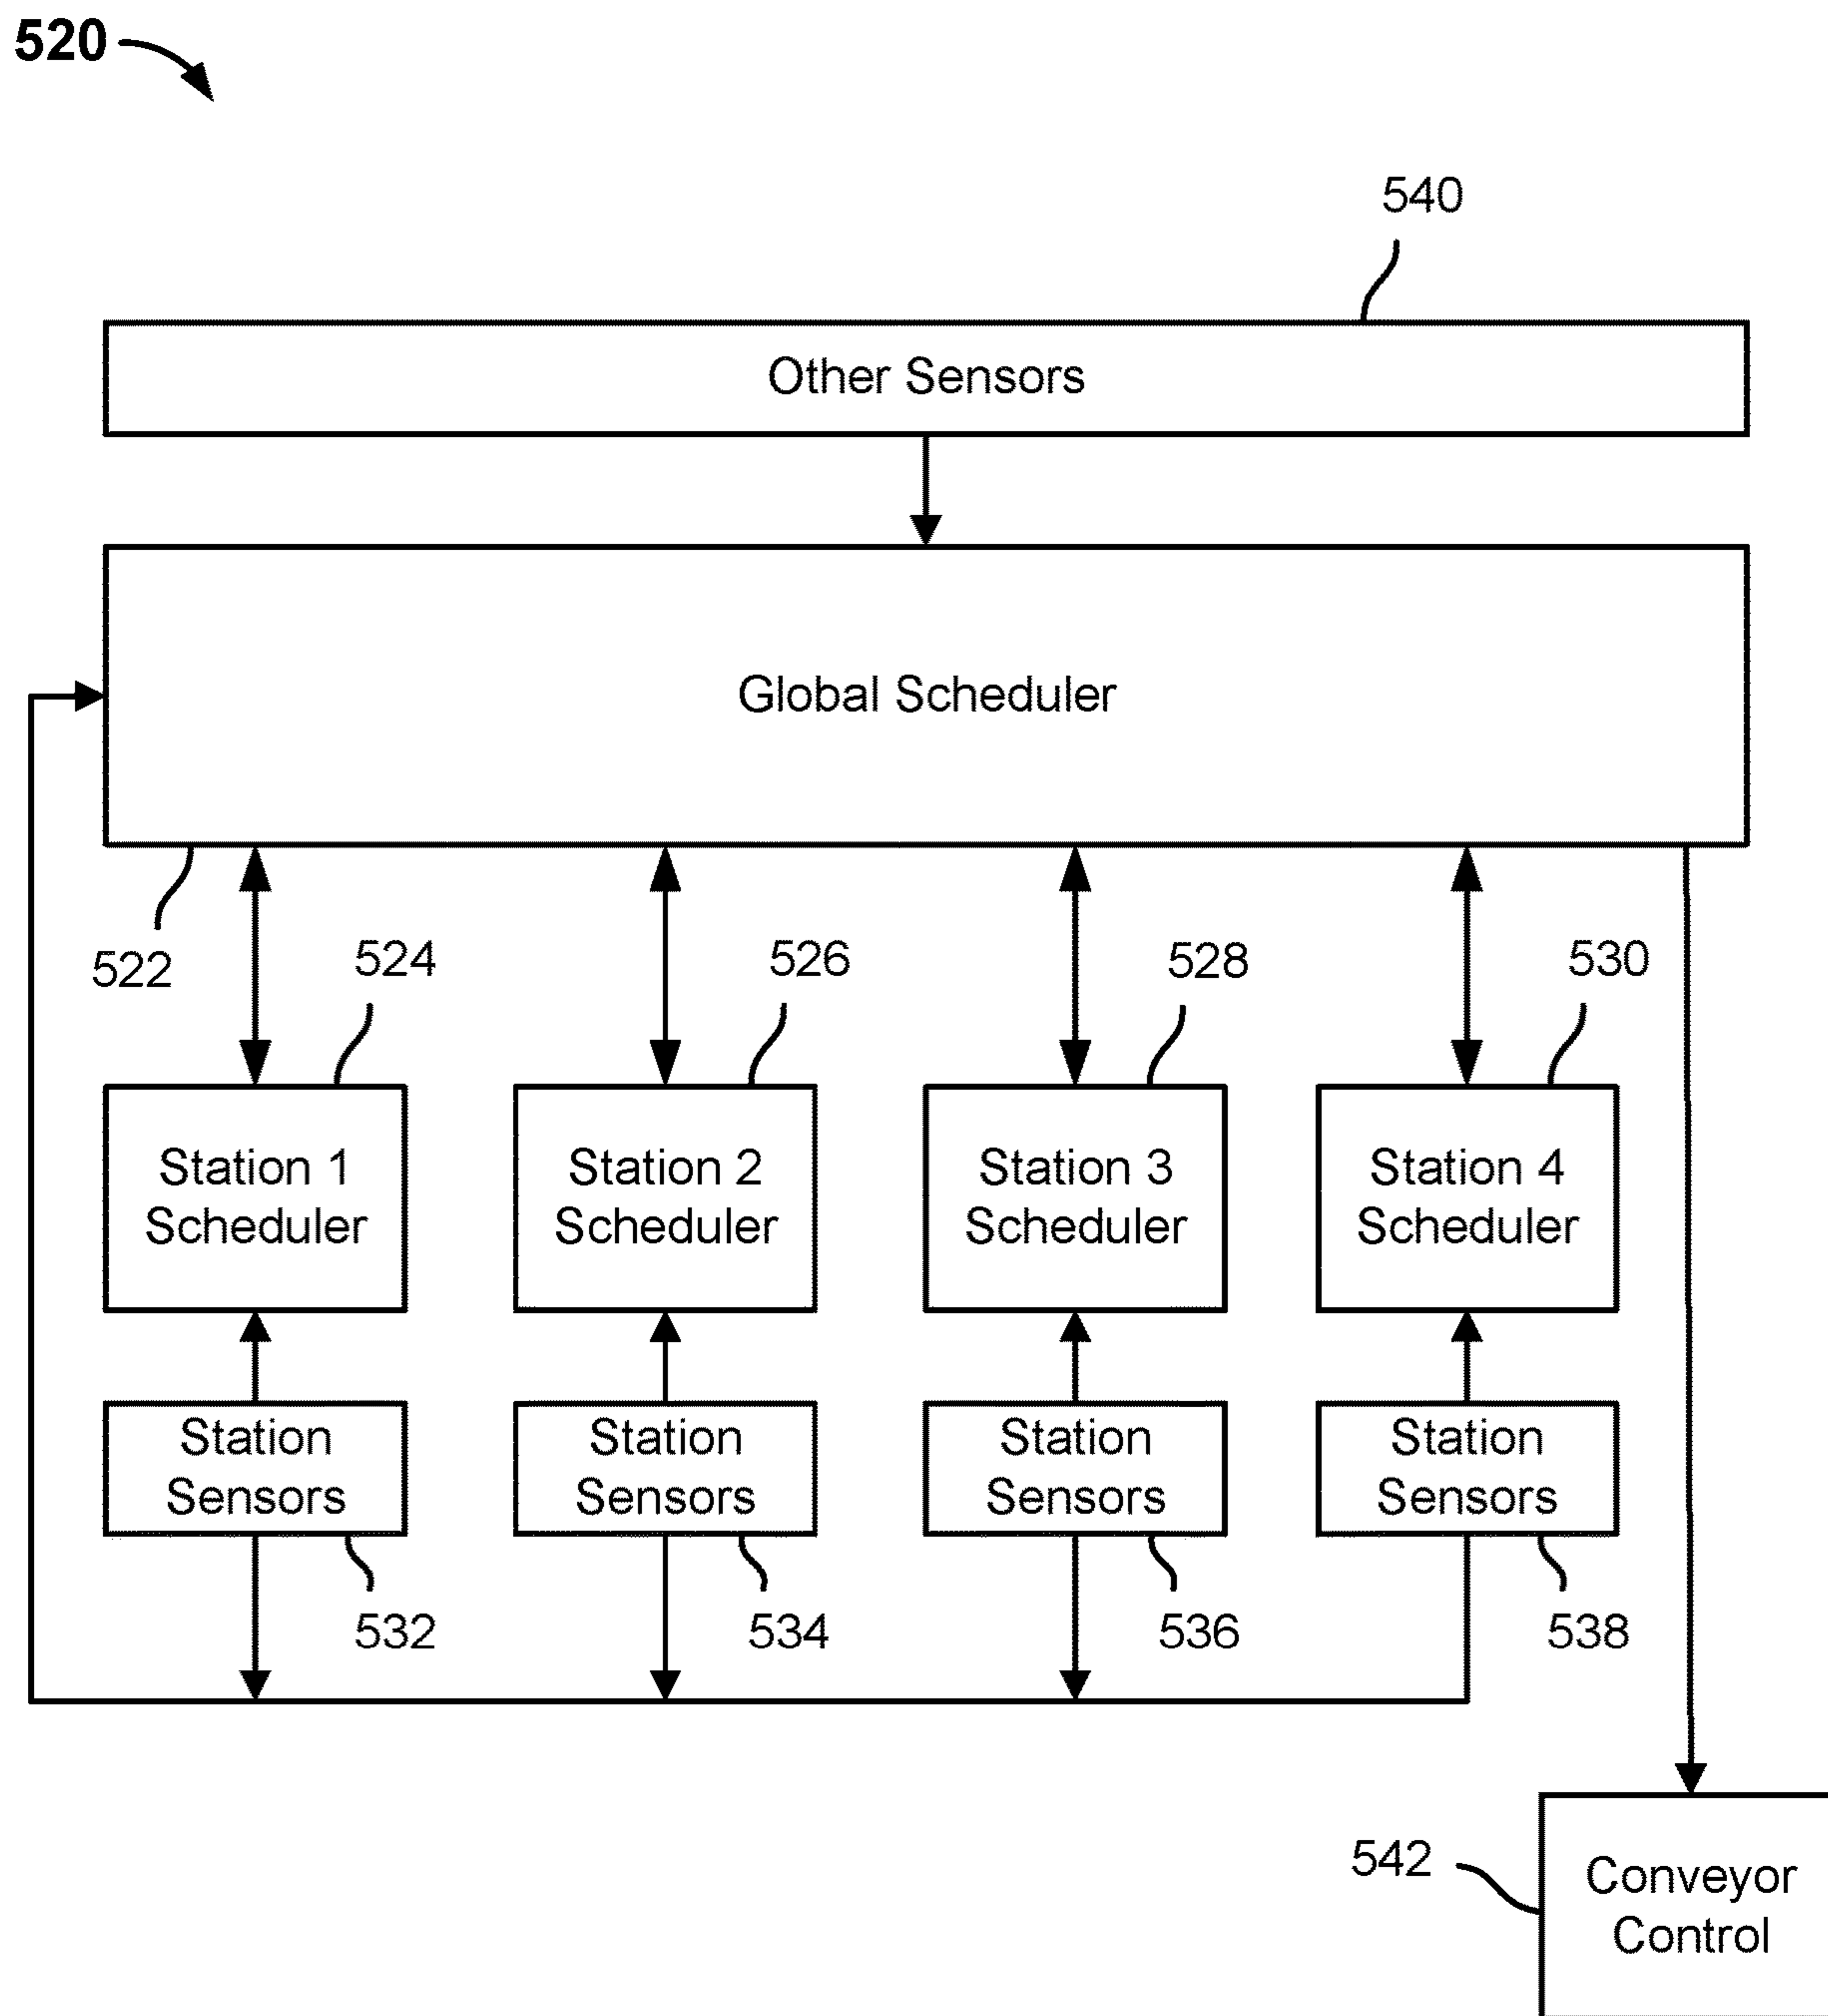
520

540

Other Sensors

Global Scheduler

522

524

526

528

530

Station 1 Scheduler

Station 2 Scheduler

Station 3 Scheduler

Station 4 Scheduler

Station Sensors

Station Sensors

Station Sensors

Station Sensors

532

534

536

538

542

Conveyor Control